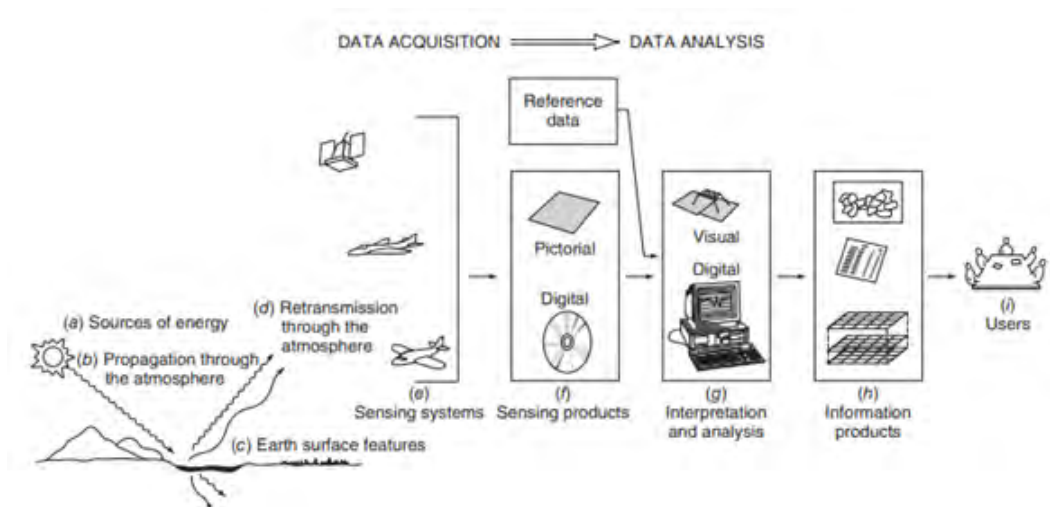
DATA ACQUISITION ⟹ DATA ANALYSIS

Reference data

Pictorial

Digital

Visual

Digital

(a) Sources of energy

(b) Propagation through the atmosphere

(d) Retransmission through the atmosphere

(c) Earth surface features

(e) Sensing systems

(f) Sensing products

(g) Interpretation and analysis

(h) Information products

(i) Users